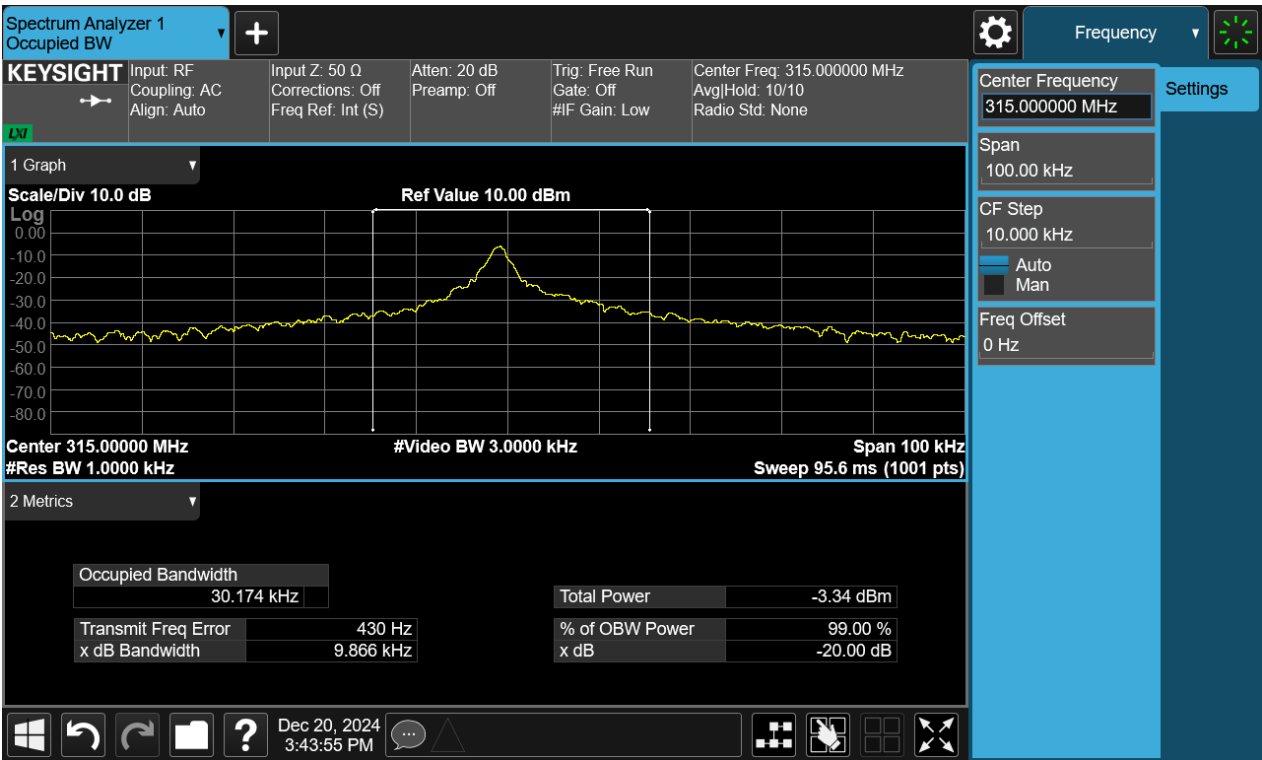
Spectrum Analyzer 1
Occupied BW

Frequency

KEYSIGHT
LXI

Input: RF
Coupling: AC
Align: Auto

Input Z: 50 Ω
Corrections: Off
Freq Ref: Int (S)

Atten: 20 dB
Preamp: Off

Trig: Free Run
Gate: Off
#IF Gain: Low

Center Freq: 315.000000 MHz
Avg|Hold: 10/10
Radio Std: None

1 Graph

Scale/Div 10.0 dB
Ref Value 10.00 dBm
Log
0.00
-10.0
-20.0
-30.0
-40.0
-50.0
-60.0
-70.0
-80.0

Center 315.00000 MHz
#Video BW 3.0000 kHz
Span 100 kHz
#Res BW 1.0000 kHz
Sweep 95.6 ms (1001 pts)

2 Metrics

| Occupied Bandwidth | |
|---|---|
| 30.174 kHz | |

| Total Power | -3.34 dBm |
|---|---|

| Transmit Freq Error | 430 Hz |
|---|---|
| x dB Bandwidth | 9.866 kHz |

| % of OBW Power | 99.00 % |
|---|---|
| x dB | -20.00 dB |

Dec 20, 2024
3:43:55 PM

Center Frequency
315.000000 MHz
Settings
Span
100.00 kHz
CF Step
10.000 kHz
Auto
Man
Freq Offset
0 Hz